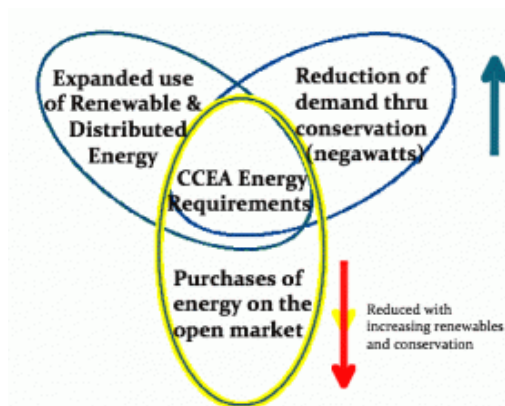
Expanded use of Renewable & Distributed Energy

Reduction of demand thru conservation (negawatts)

CCEA Energy Requirements

Purchases of energy on the open market

Reduced with increasing renewables and conservation